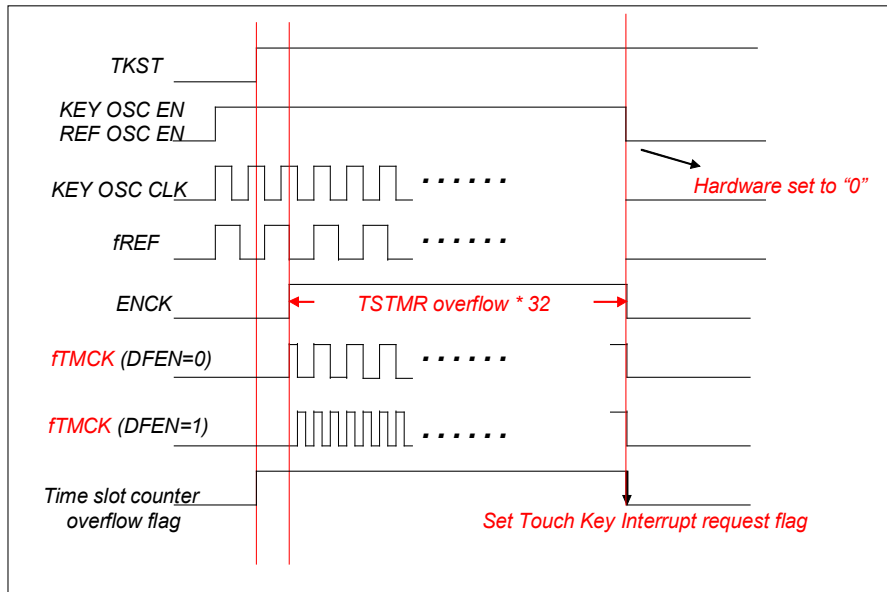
TKST

KEY OSC EN
REF OSC EN

Hardware set to "0"

KEY OSC CLK ......

fREF ......

ENCK

TSTMR overflow * 32

fTMCK (DFEN=0) ......

fTMCK (DFEN=1) ......

Time slot counter overflow flag

Set Touch Key Interrupt request flag